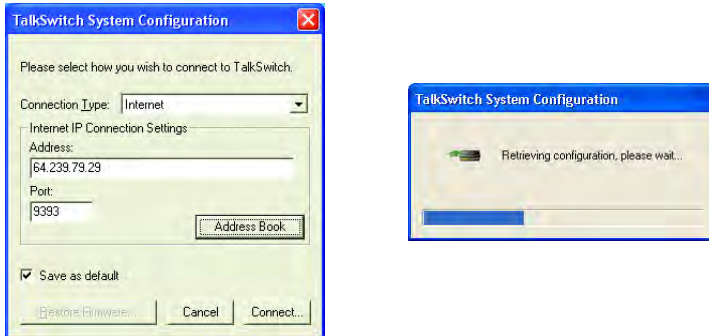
TalkSwitch System Configuration

Please select how you wish to connect to TalkSwitch.

Connection Type: Internet

Internet IP Connection Settings

Address:

64.239.79.29

Port:

9393

Address Book

Save as default

Restore Firmware...

Cancel

Connect...

TalkSwitch System Configuration

Retrieving configuration, please wait...